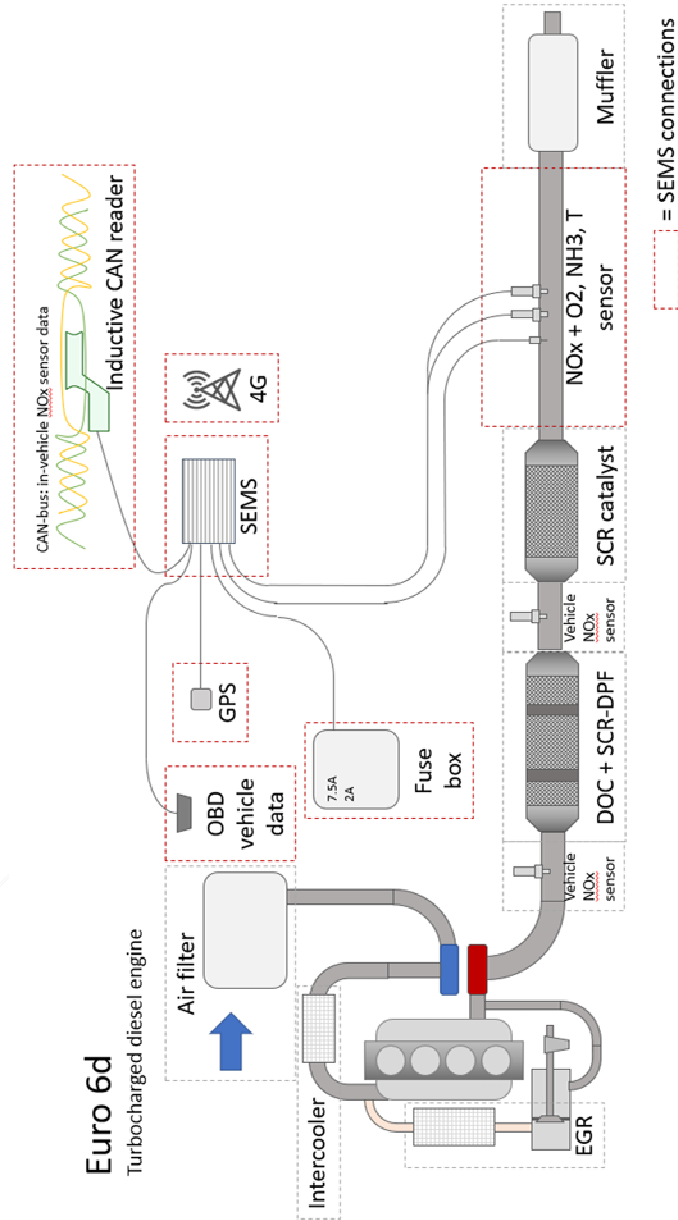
Euro 6d
Turbocharged diesel engine

Air filter

Intercooler

EGR

OBD vehicle data

GPS

Fuse box

7.5A
2A

SEMS

4G

CAN-bus: in-vehicle NOx sensor data

Inductive CAN reader

Vehicle NOx sensor

DOC + SCR-DPF

Vehicle NOx sensor

SCR catalyst

NOx + O2, NH3, T sensor

Muffler

= SEMS connections